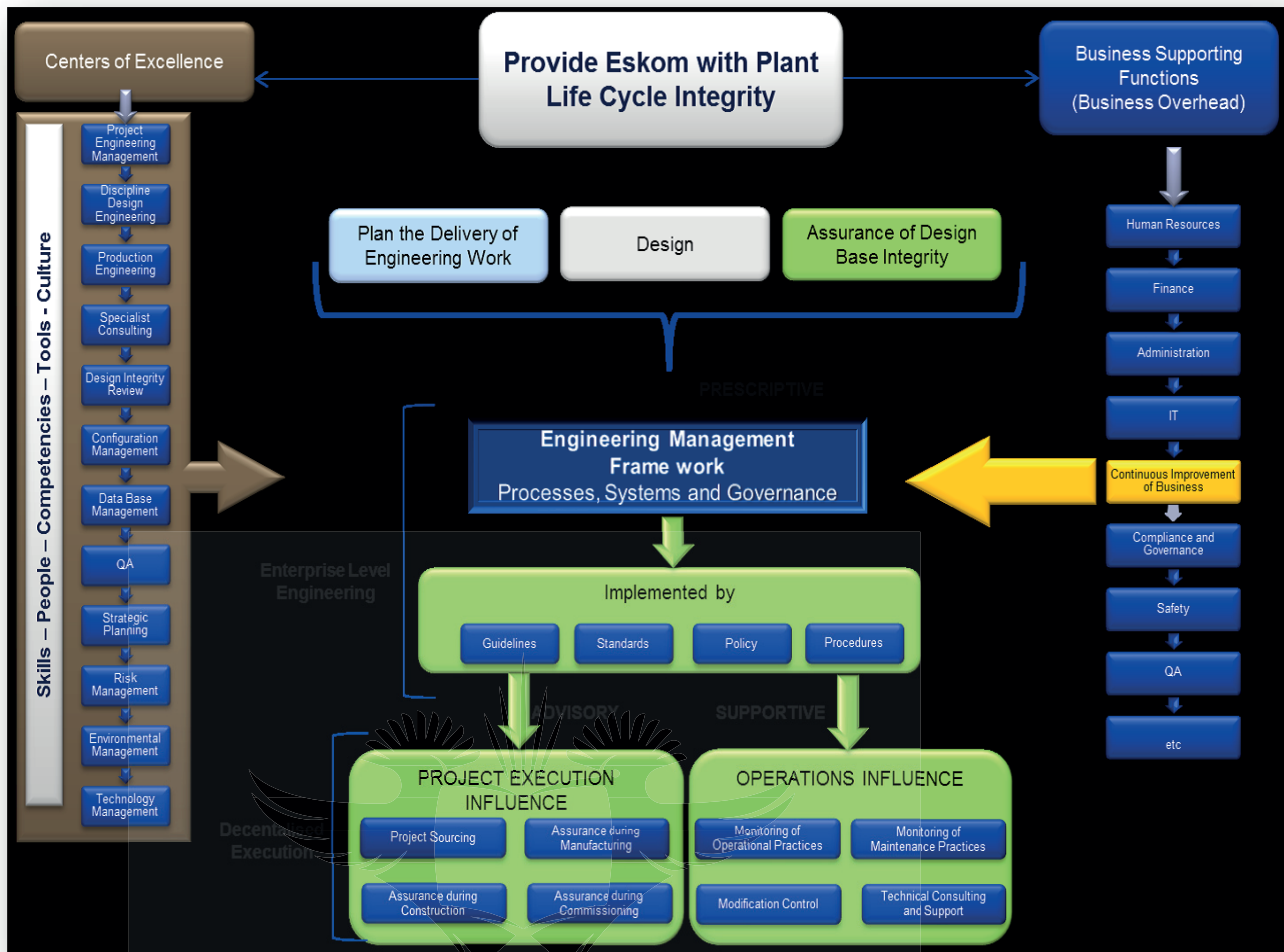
Centers of Excellence

Provide Eskom with Plant Life Cycle Integrity

Business Supporting Functions (Business Overhead)

Skills – People – Competencies – Tools - Culture

Project Engineering Management

Discipline Design Engineering

Production Engineering

Specialist Consulting

Design Integrity Review

Configuration Management

Data Base Management

QA

Strategic Planning

Risk Management

Environmental Management

Technology Management

Plan the Delivery of Engineering Work

Design

Assurance of Design Base Integrity

Human Resources

Finance

Administration

IT

Continuous Improvement of Business

Compliance and Governance

Safety

QA

etc

PRESCRIPTIVE

Engineering Management Frame work Processes, Systems and Governance

Enterprise Level Engineering

Implemented by

Guidelines

Standards

Policy

Procedures

ADVISORY

SUPPORTIVE

Decentralised Execution

PROJECT EXECUTION INFLUENCE

Project Sourcing

Assurance during Manufacturing

Assurance during Construction

Assurance during Commissioning

OPERATIONS INFLUENCE

Monitoring of Operational Practices

Monitoring of Maintenance Practices

Modification Control

Technical Consulting and Support